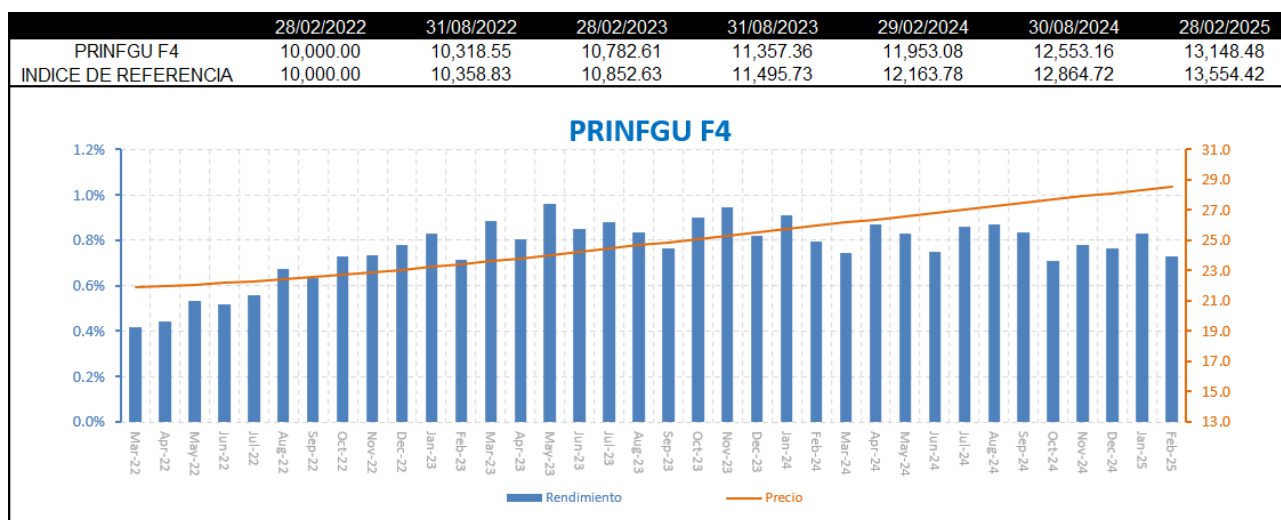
| | 28/02/2022 | 31/08/2022 | 28/02/2023 | 31/08/2023 | 29/02/2024 | 30/08/2024 | 28/02/2025 |
|---|---|---|---|---|---|---|---|
| PRINFGU F4 | 10,000.00 | 10,318.55 | 10,782.61 | 11,357.36 | 11,953.08 | 12,553.16 | 13,148.48 |
| INDICE DE REFERENCIA | 10,000.00 | 10,358.83 | 10,852.63 | 11,495.73 | 12,163.78 | 12,864.72 | 13,554.42 |

PRINFGU F4

1.2%
1.0%
0.8%
0.6%
0.4%
0.2%
0.0%

31.0
29.0
27.0
25.0
23.0
21.0
19.0
17.0
15.0
13.0

Mar-22 Apr-22 May-22 Jun-22 Jul-22 Aug-22 Sep-22 Oct-22 Nov-22 Dec-22 Jan-23 Feb-23 Mar-23 Apr-23 May-23 Jun-23 Jul-23 Aug-23 Sep-23 Oct-23 Nov-23 Dec-23 Jan-24 Feb-24 Mar-24 Apr-24 May-24 Jun-24 Jul-24 Aug-24 Sep-24 Oct-24 Nov-24 Dec-24 Jan-25 Feb-25

Rendimiento
Precio